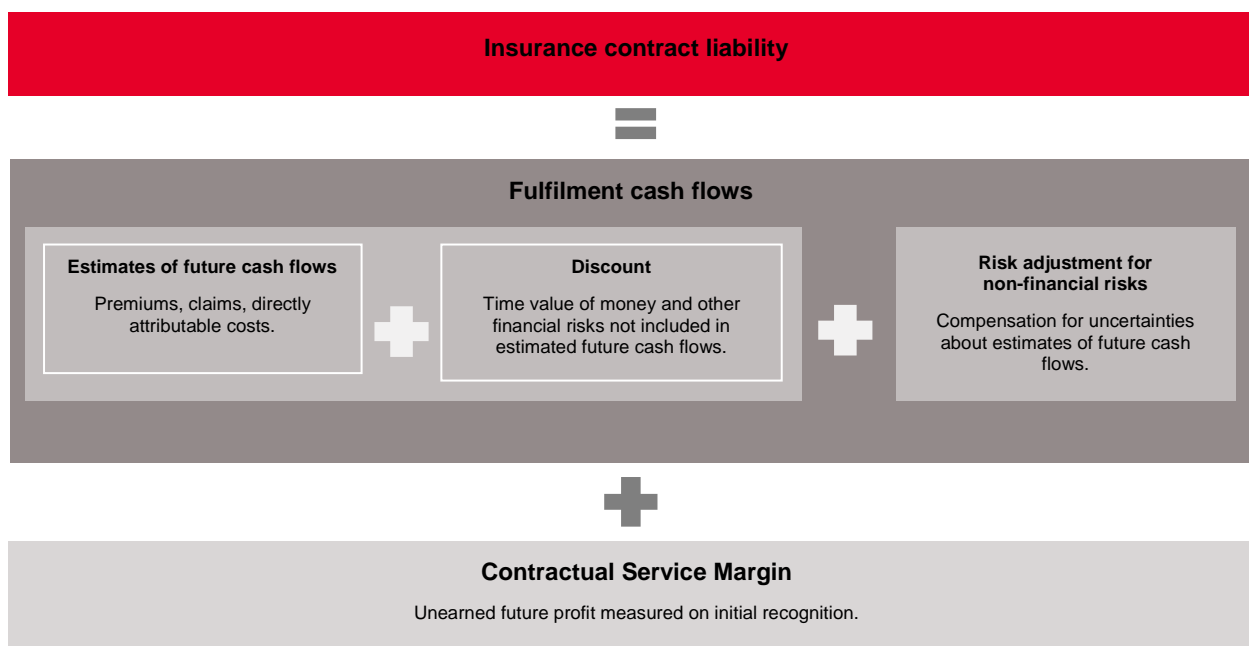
Insurance contract liability

Fulfilment cash flows

Estimates of future cash flows

Premiums, claims, directly attributable costs.

Discount

Time value of money and other financial risks not included in estimated future cash flows.

Risk adjustment for non-financial risks

Compensation for uncertainties about estimates of future cash flows.

Contractual Service Margin

Unearned future profit measured on initial recognition.